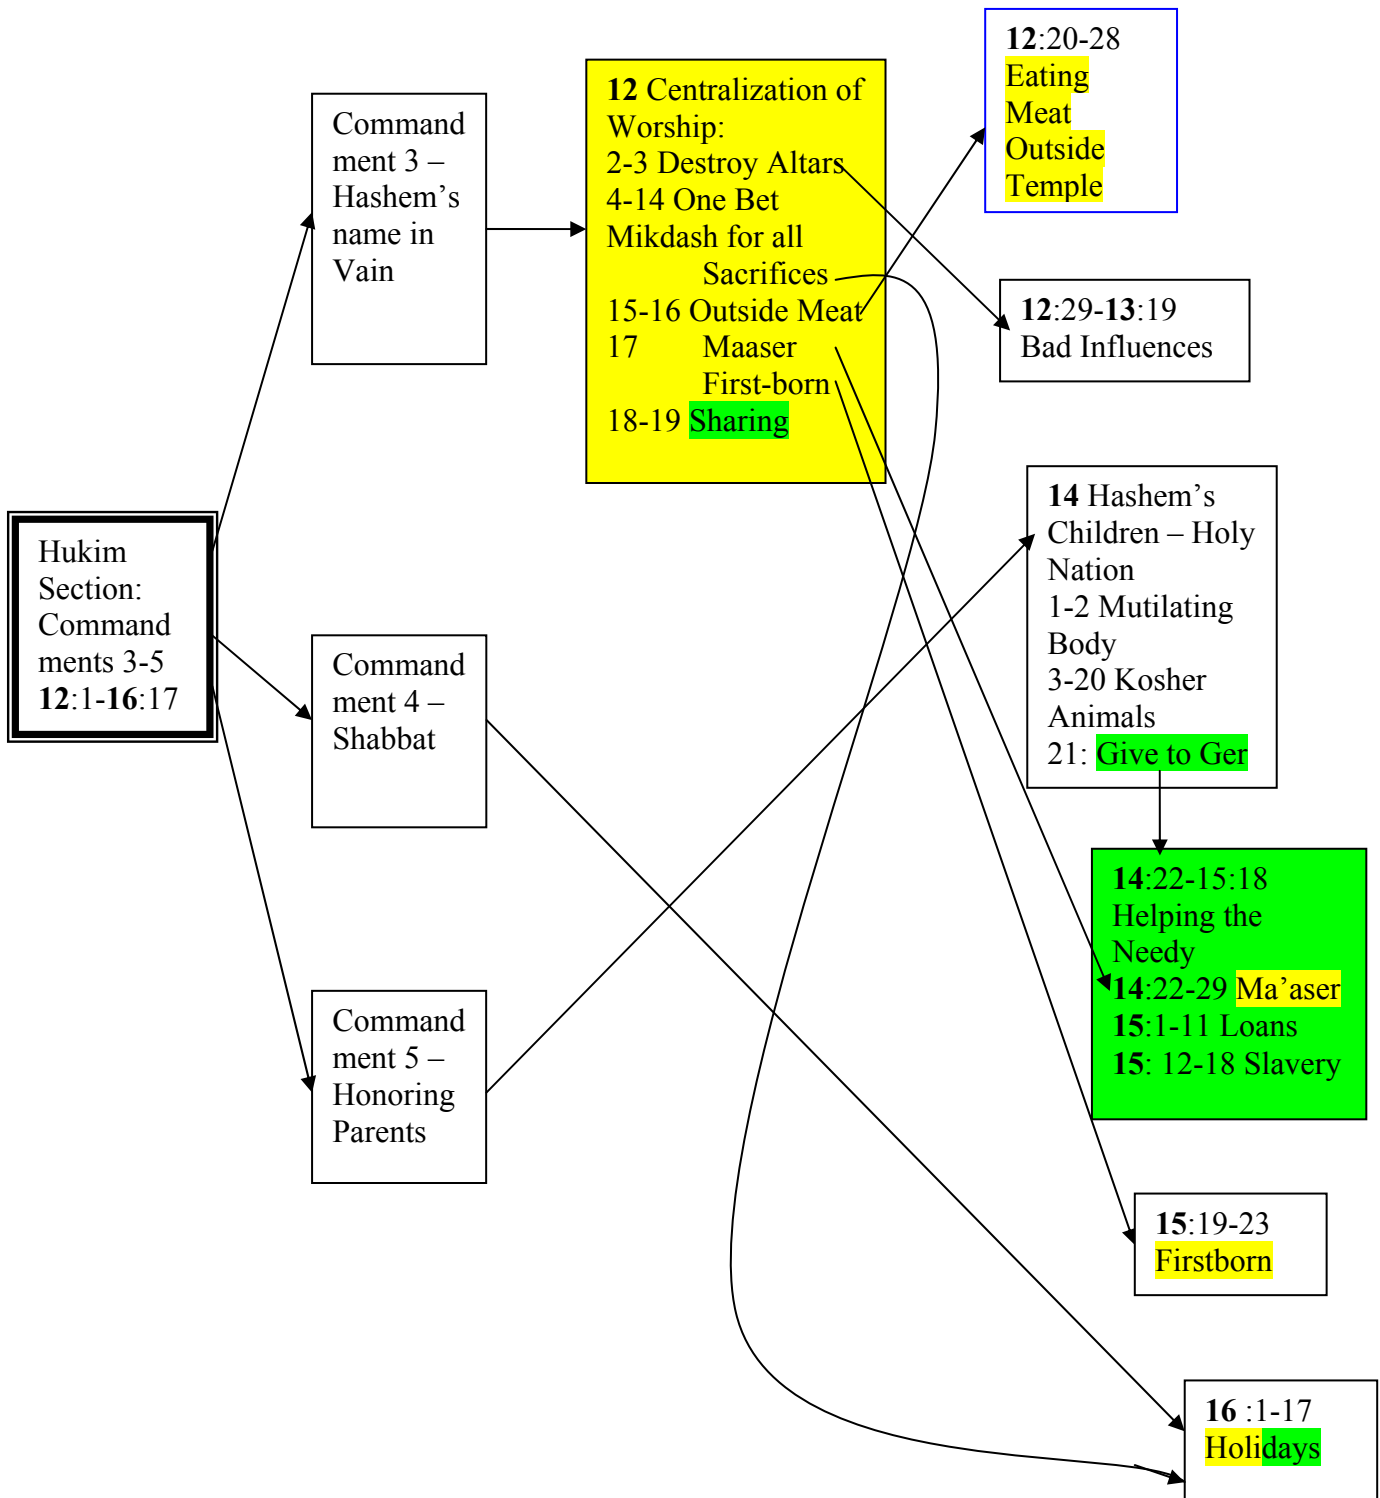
Hukim Section: Commandments 3-5
**12**:1-**16**:17

Commandment 3 – Hashem's name in Vain

Commandment 4 – Shabbat

Commandment 5 – Honoring Parents

**12** Centralization of Worship:
2-3 Destroy Altars
4-14 One Bet Mikdash for all Sacrifices
15-16 Outside Meat
17 Maaser
First-born
18-19 Sharing

**12**:20-28
Eating Meat Outside Temple

**12**:29-**13**:19
Bad Influences

**14** Hashem's Children – Holy Nation
1-2 Mutilating Body
3-20 Kosher Animals
21: Give to Ger

**14**:22-15:18
Helping the Needy
**14**:22-29 Ma'aser
**15**:1-11 Loans
**15**: 12-18 Slavery

**15**:19-23
Firstborn

**16** :1-17
Holidays